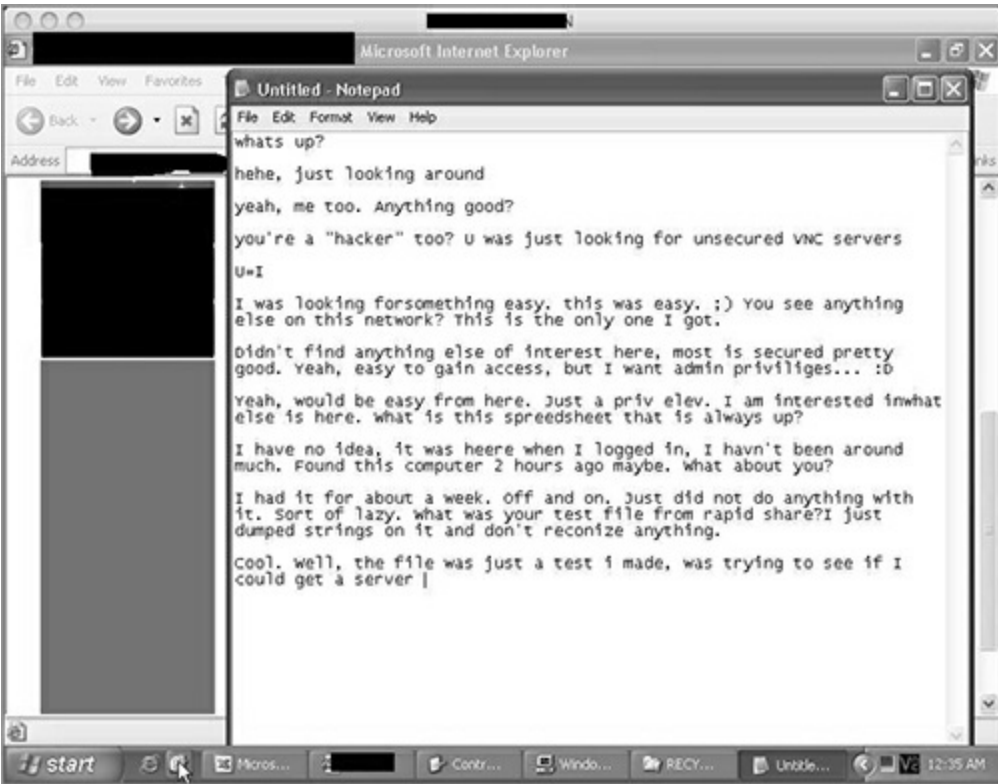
Microsoft Internet Explorer

File Edit View Favorites

Back

Address

Untitled - Notepad

File Edit Format View Help

whats up?

hehe, just looking around

yeah, me too. Anything good?

you're a "hacker" too? U was just looking for unsecured VNC servers

U=I

I was looking forsomething easy. this was easy. ;) You see anything else on this network? This is the only one I got.

Didn't find anything else of interest here, most is secured pretty good. Yeah, easy to gain access, but I want admin priviliges... :D

Yeah, would be easy from here. Just a priv elev. I am interested inwhat else is here. What is this spreedsheet that is always up?

I have no idea, it was heere when I logged in, I havn't been around much. Found this computer 2 hours ago maybe. What about you?

I had it for about a week. Off and on. Just did not do anything with it. Sort of lazy. What was your test file from rapid share?I just dumped strings on it and don't reconize anything.

Cool. Well, the file was just a test i made, was trying to see if I could get a server

start Micros... Contr... Windo... RECY... Untitle... 12:35 AM